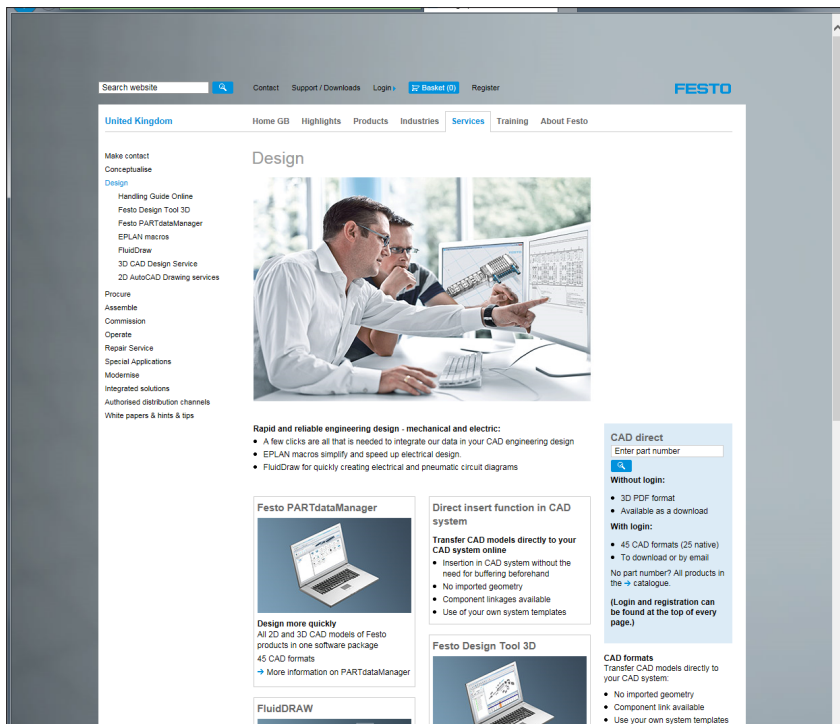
Search website

Contact Support / Downloads Login Basket (0) Register

FESTO

United Kingdom

Home GB Highlights Products Industries Services Training About Festo

Make contact
Conceptualise
Design
Handling Guide Online
Festo Design Tool 3D
Festo PARTdataManager
EPLAN macros
FluidDraw
3D CAD Design Service
2D AutoCAD Drawing services
Procure
Assemble
Commission
Operate
Repair Service
Special Applications
Modernise
Integrated solutions
Authorised distribution channels
White papers & hints & tips

Design

Rapid and reliable engineering design - mechanical and electric:
• A few clicks are all that is needed to integrate our data in your CAD engineering design
• EPLAN macros simplify and speed up electrical design.
• FluidDraw for quickly creating electrical and pneumatic circuit diagrams

Festo PARTdataManager

Design more quickly
All 2D and 3D CAD models of Festo products in one software package
45 CAD formats
→ More information on PARTdataManager

FluidDRAW

Direct insert function in CAD system

Transfer CAD models directly to your CAD system online
• Insertion in CAD system without the need for buffering beforehand
• No imported geometry
• Component linkages available
• Use of your own system templates

Festo Design Tool 3D

CAD direct
Enter part number
Without login:
• 3D PDF format
• Available as a download
With login:
• 45 CAD formats (25 native)
• To download or by email
No part number? All products in the → catalogue.
(Login and registration can be found at the top of every page.)

CAD formats
Transfer CAD models directly to your CAD system:
• No imported geometry
• Component link available
• Use your own system templates